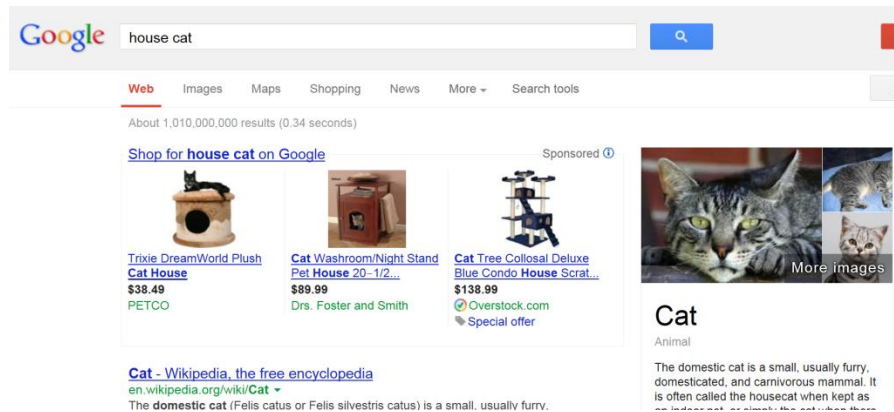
Google house cat

Web Images Maps Shopping News More Search tools

About 1,010,000,000 results (0.34 seconds)

Shop for house cat on Google

Sponsored

Trixie DreamWorld Plush Cat House
$38.49
PETCO

Cat Washroom/Night Stand Pet House 20-1/2...
$89.99
Drs. Foster and Smith

Cat Tree Collosal Deluxe Blue Condo House Scrat...
$138.99
Overstock.com
Special offer

More images

Cat
Animal

The domestic cat is a small, usually furry, domesticated, and carnivorous mammal. It is often called the housecat when kept as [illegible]

Cat - Wikipedia, the free encyclopedia
en.wikipedia.org/wiki/Cat
The domestic cat (Felis catus or Felis silvestris catus) is a small, usually furry,